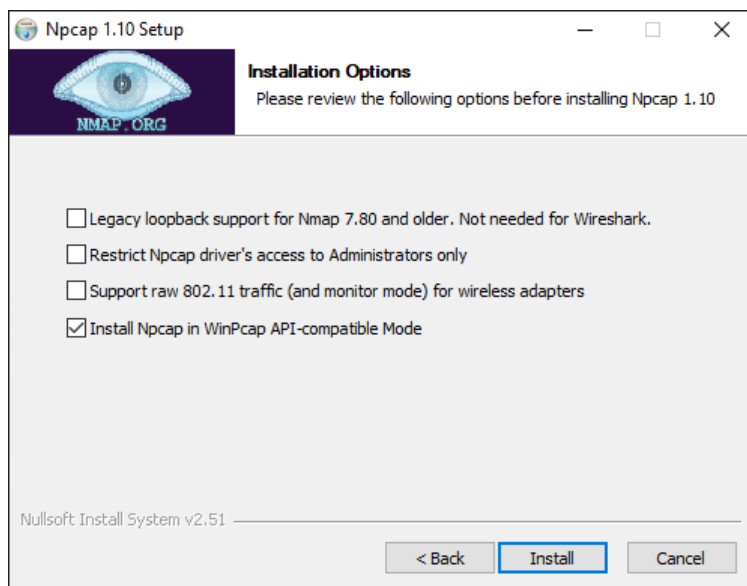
Npcap 1.10 Setup

NMAP.ORG

Installation Options
Please review the following options before installing Npcap 1.10

Legacy loopback support for Nmap 7.80 and older. Not needed for Wireshark.
Restrict Npcap driver's access to Administrators only
Support raw 802.11 traffic (and monitor mode) for wireless adapters
Install Npcap in WinPcap API-compatible Mode

Nullsoft Install System v2.51

< Back Install Cancel